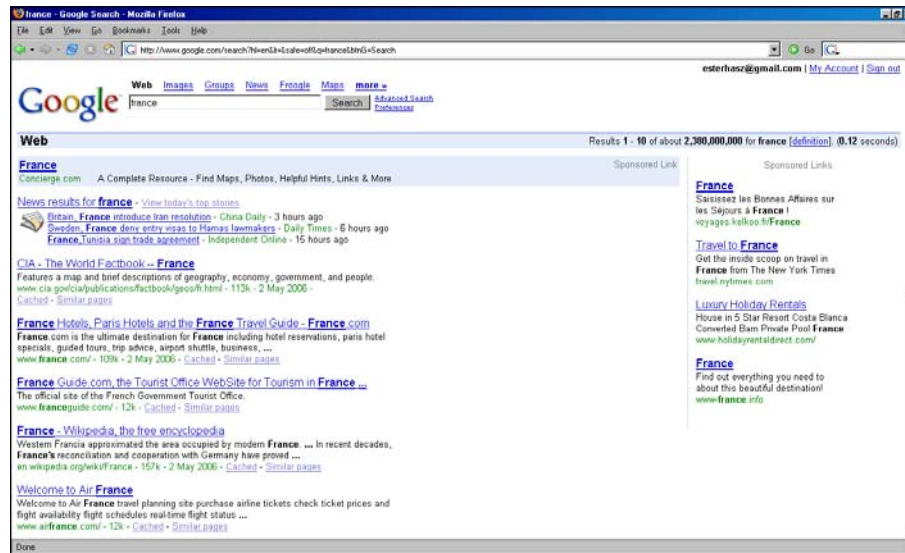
france - Google Search - Mozilla Firefox

File Edit View Go Bookmarks Tools Help

http://www.google.com/search?hl=en&lr=&safe=off&q=france&btnG=Search

Go

esterhasz@gmail.com | My Account | Sign out

Google

Web Images Groups News Froogle Maps more »

france

Search

Advanced Search
Preferences

Web

Results 1 - 10 of about 2,380,000,000 for france [definition]. (0.12 seconds)

France
Concierge.com A Complete Resource - Find Maps, Photos, Helpful Hints, Links & More

Sponsored Link

News results for france - View today's top stories
Britain, France introduce Iran resolution - China Daily - 3 hours ago
Sweden, France deny entry visas to Hamas lawmakers - Daily Times - 6 hours ago
France,Tunisia sign trade agreement - Independent Online - 15 hours ago

CIA - The World Factbook -- France
Features a map and brief descriptions of geography, economy, government, and people.
www.cia.gov/cia/publications/factbook/geos/fr.html - 113k - 2 May 2006 -
Cached - Similar pages

France Hotels, Paris Hotels and the France Travel Guide - France.com
France.com is the ultimate destination for France including hotel reservations, paris hotel specials, guided tours, trip advice, airport shuttle, business, ...
www.france.com/ - 109k - 2 May 2006 - Cached - Similar pages

France Guide.com, the Tourist Office WebSite for Tourism in France ...
The official site of the French Government Tourist Office.
www.franceguide.com/ - 12k - Cached - Similar pages

France - Wikipedia, the free encyclopedia
Western Francia approximated the area occupied by modern France. ... In recent decades, France's reconciliation and cooperation with Germany have proved ...
en.wikipedia.org/wiki/France - 157k - 2 May 2006 - Cached - Similar pages

Welcome to Air France
Welcome to Air France travel planning site purchase airline tickets check ticket prices and flight availability flight schedules real-time flight status ...
www.airfrance.com/ - 12k - Cached - Similar pages

Sponsored Links

France
Saisissez les Bonnes Affaires sur les Séjours à France !
voyages.kelkoo.fr/France

Travel to France
Get the inside scoop on travel in France from The New York Times
travel.nytimes.com

Luxury Holiday Rentals
House in 5 Star Resort Costa Blanca Converted Barn Private Pool France
www.holidayrentaldirect.com/

France
Find out everything you need to about this beautiful destination!
www.france.info

Done